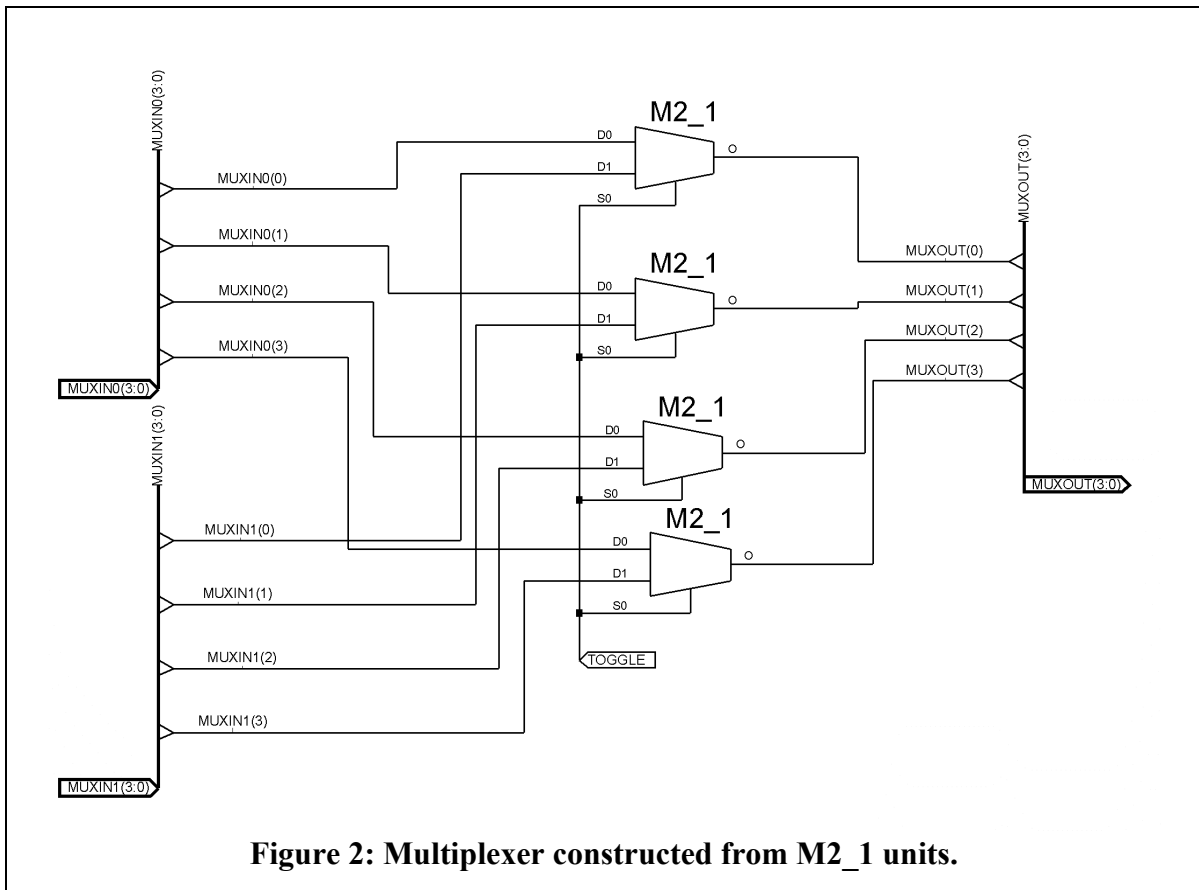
MUXIN0(3:0)

MUXIN0(0)

MUXIN0(1)

MUXIN0(2)

MUXIN0(3)

MUXIN0(3:0)

MUXIN1(3:0)

MUXIN1(0)

MUXIN1(1)

MUXIN1(2)

MUXIN1(3)

MUXIN1(3:0)

M2_1

D0

D1

S0

O

M2_1

D0

D1

S0

O

M2_1

D0

D1

S0

O

M2_1

D0

D1

S0

O

TOGGLE

MUXOUT(3:0)

MUXOUT(0)

MUXOUT(1)

MUXOUT(2)

MUXOUT(3)

MUXOUT(3:0)

**Figure 2: Multiplexer constructed from M2_1 units.**